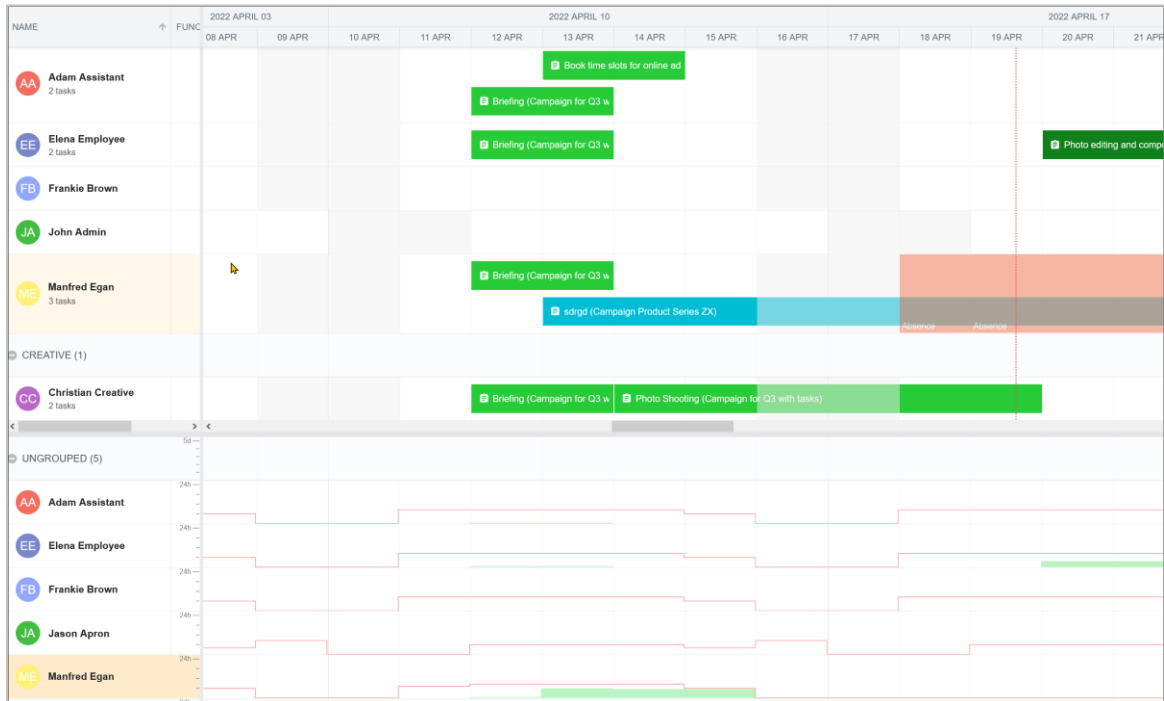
NAME FUNC

2022 APRIL 03 | 2022 APRIL 10 | 2022 APRIL 17

08 APR 09 APR 10 APR 11 APR 12 APR 13 APR 14 APR 15 APR 16 APR 17 APR 18 APR 19 APR 20 APR 21 APR

AA Adam Assistant
2 tasks
Book time slots for online ad
Briefing (Campaign for Q3 w

EE Elena Employee
2 tasks
Briefing (Campaign for Q3 w
Photo editing and comp

FB Frankie Brown

JA John Admin

ME Manfred Egan
3 tasks
Briefing (Campaign for Q3 w
sdrgd (Campaign Product Series ZX)
Absence Absence

CREATIVE (1)

CC Christian Creative
2 tasks
Briefing (Campaign for Q3 w
Photo Shooting (Campaign for Q3 with tasks)

UNGROUPED (5)
5d

AA Adam Assistant
24h

EE Elena Employee
24h

FB Frankie Brown
24h

JA Jason Apron
24h

ME Manfred Egan
24h